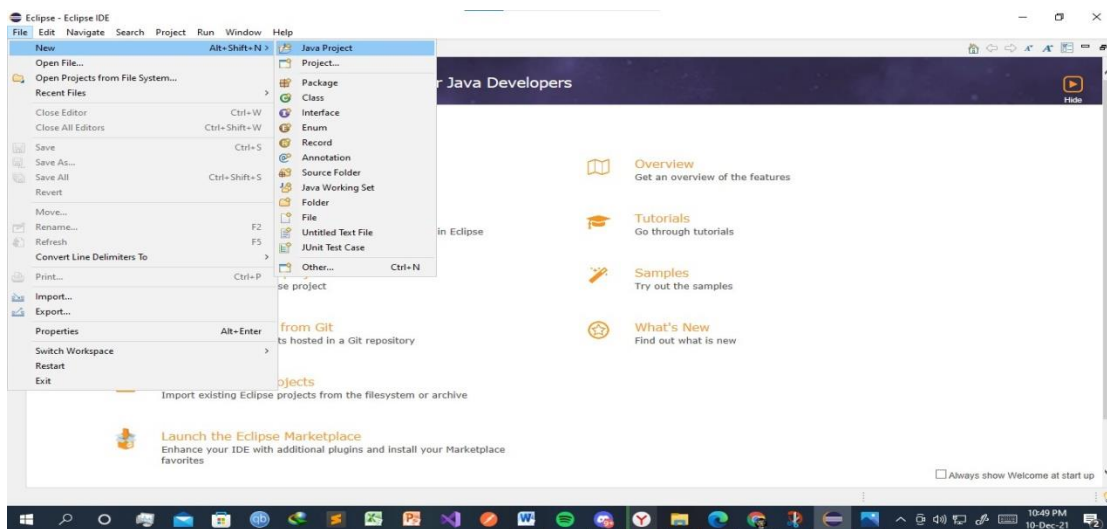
Eclipse - Eclipse IDE

File Edit Navigate Search Project Run Window Help

New Alt+Shift+N >
Open File...
Open Projects from File System...
Recent Files >
Close Editor Ctrl+W
Close All Editors Ctrl+Shift+W
Save Ctrl+S
Save As...
Save All Ctrl+Shift+S
Revert
Move...
Rename... F2
Refresh F5
Convert Line Delimiters To >
Print... Ctrl+P
Import...
Export...
Properties Alt+Enter
Switch Workspace >
Restart
Exit

Java Project
Project...
Package
Class
Interface
Enum
Record
Annotation
Source Folder
Java Working Set
Folder
File
Untitled Text File
JUnit Test Case
Other... Ctrl+N

r Java Developers

Hide

in Eclipse

se project

from Git
ts hosted in a Git repository

ojects
Import existing Eclipse projects from the filesystem or archive

Launch the Eclipse Marketplace
Enhance your IDE with additional plugins and install your Marketplace favorites

Overview
Get an overview of the features

Tutorials
Go through tutorials

Samples
Try out the samples

What's New
Find out what is new

Always show Welcome at start up

10:49 PM
10-Dec-21